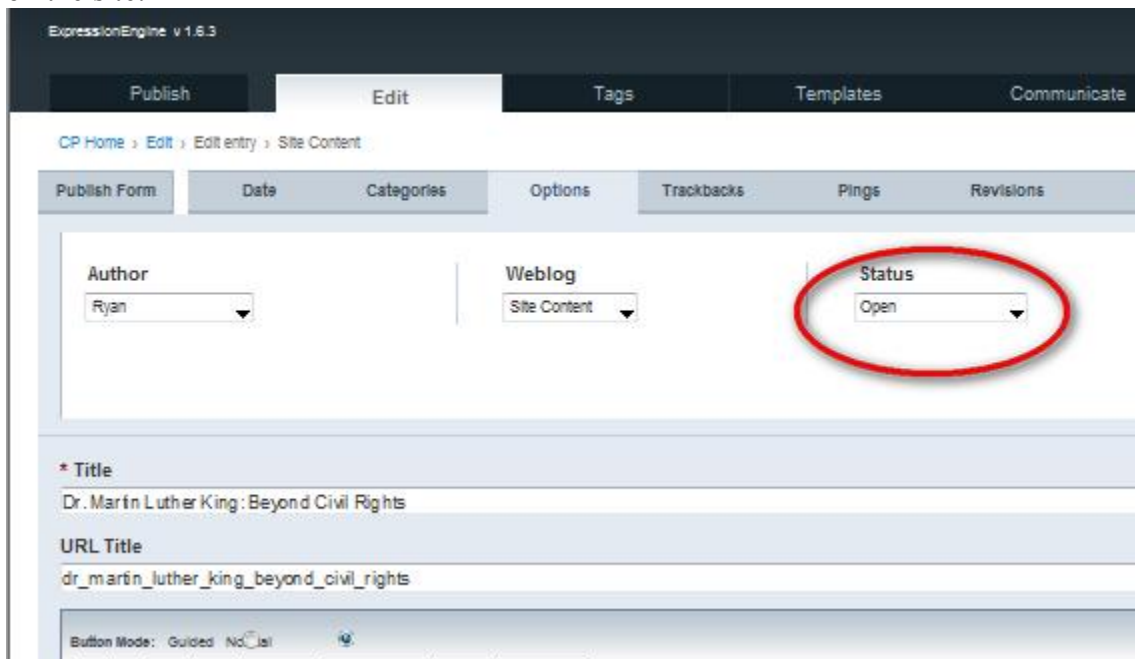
ExpressionEngine v 1.6.3

Publish Edit Tags Templates Communicate

CP Home › Edit › Edit entry › Site Content

Publish Form Date Categories Options Trackbacks Pings Revisions

Author
Ryan

Weblog
Site Content

Status
Open

* Title
Dr. Martin Luther King: Beyond Civil Rights

URL Title
dr_martin_luther_king_beyond_civil_rights

Button Mode: Guided N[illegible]al